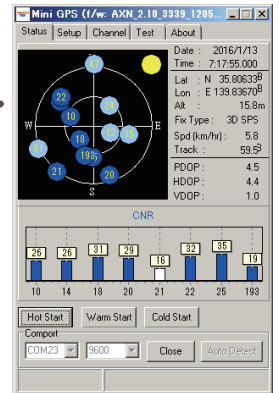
Mini GPS (f/w: AXN_2.10_3339_1205...

Status | Setup | Channel | Test | About

N
W
E
S
S
15
22
26
10
18
195
25
21
20

Date : 2016/1/13
Time : 7:17:55.000

Lat : N 35.80633
Lon : E 139.83670
Alt : 15.8m

Fix Type : 3D SPS
Spd (km/hr) : 5.8
Track : 59.5

PDOP : 4.5
HDOP : 4.4
VDOP : 1.0

CNR

| 26 | 26 | 31 | 29 | 16 | 32 | 35 | 19 |
|---|---|---|---|---|---|---|---|
| 10 | 14 | 18 | 20 | 21 | 22 | 25 | 193 |

Hot Start | Warm Start | Cold Start

Comport
COM23 | 9600 | Close | Auto Detect